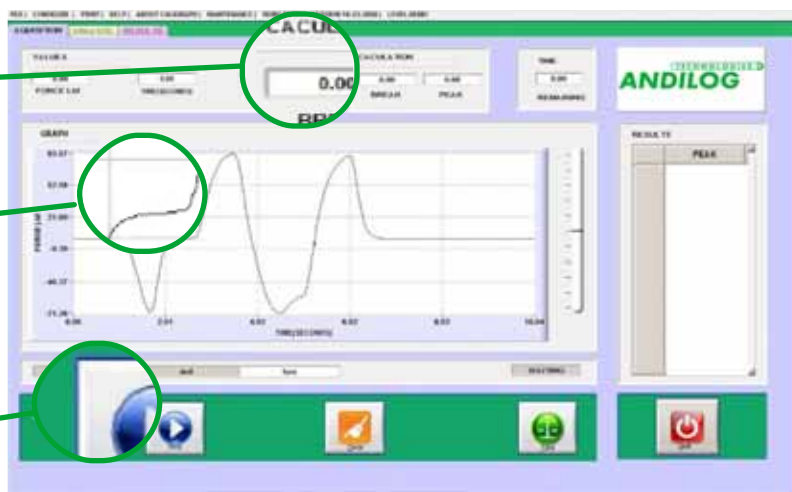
ACQUISITION

VALUES

0.00
FORCE LbF

0.00
TIME(SECONDS)

CACUL

0.00

CALCULATION

0.00
BREAK

0.00
PEAK

TIME

0.00
REMAINING

ANDILOG
TECHNOLOGIES

GRAPH

83.07

52.08

21.08

-9.90

-40.37

-71.36

0.00

2.01

4.02

6.02

8.03

10.04

FORCE LbF

TIME(SECONDS)

RESULTS

PEAK

RESTING